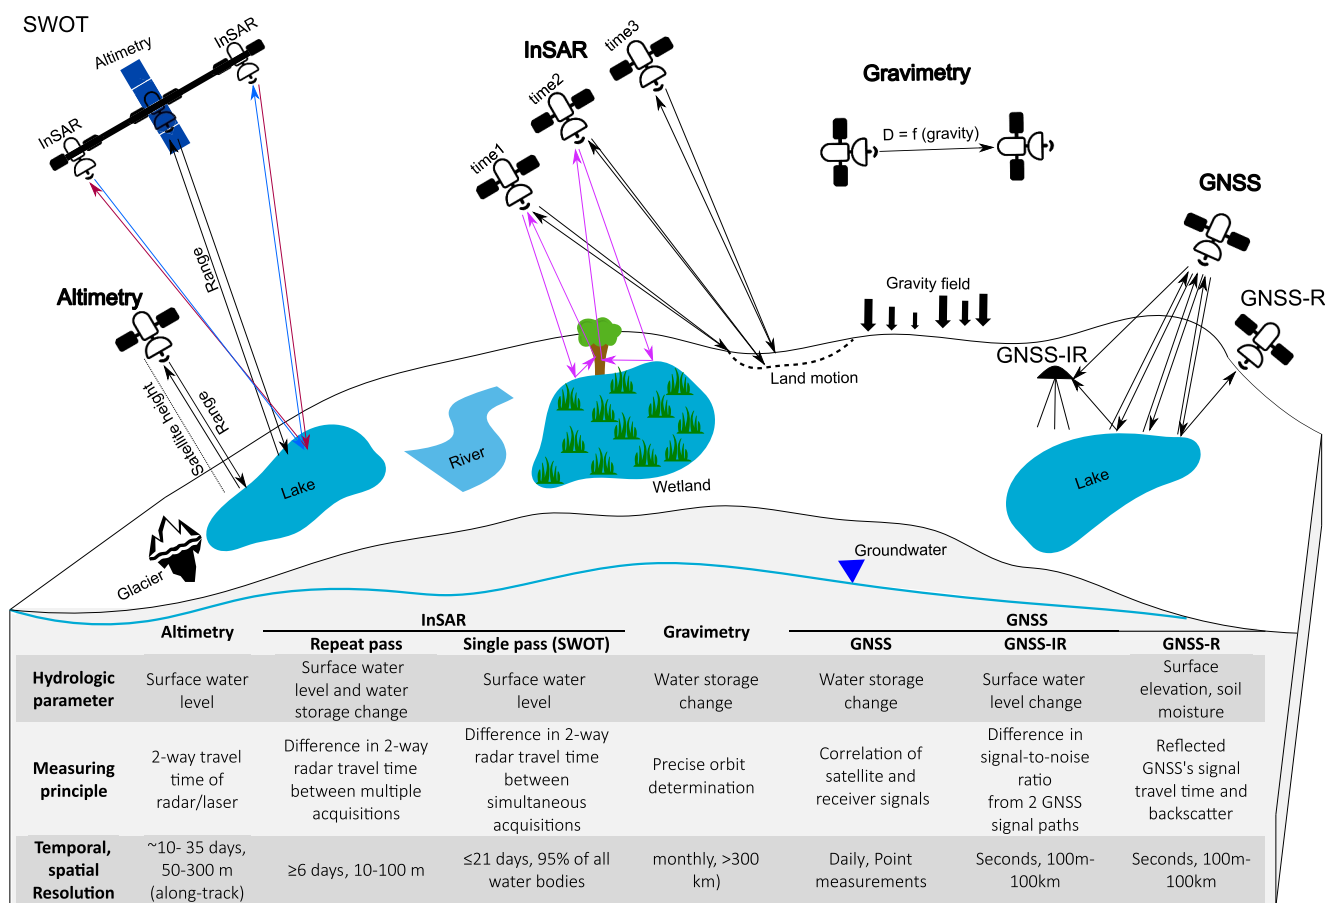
SWOT

Altimetry

InSAR

InSAR

Range

InSAR

time1

time2

time3

Gravimetry

D = f (gravity)

GNSS

Altimetry

Satellite height

Range

Gravity field

GNSS-R

GNSS-IR

Land motion

Lake

River

Wetland

Lake

Glacier

Groundwater

| | Altimetry | InSAR Repeat pass | InSAR Single pass (SWOT) | Gravimetry | GNSS GNSS | GNSS GNSS-IR | GNSS GNSS-R |
|---|---|---|---|---|---|---|---|
| Hydrologic parameter | Surface water level | Surface water level and water storage change | Surface water level | Water storage change | Water storage change | Surface water level change | Surface elevation, soil moisture |
| Measuring principle | 2-way travel time of radar/laser | Difference in 2-way radar travel time between multiple acquisitions | Difference in 2-way radar travel time between simultaneous acquisitions | Precise orbit determination | Correlation of satellite and receiver signals | Difference in signal-to-noise ratio from 2 GNSS signal paths | Reflected GNSS's signal travel time and backscatter |
| Temporal, spatial Resolution | ~10- 35 days, 50-300 m (along-track) | ≥6 days, 10-100 m | ≤21 days, 95% of all water bodies | monthly, >300 km) | Daily, Point measurements | Seconds, 100m-100km | Seconds, 100m-100km |